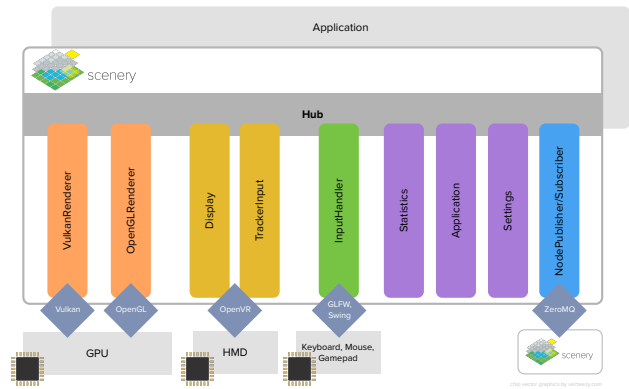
Application

scenery

Hub

VulkanRenderer

OpenGLRenderer

Display

TrackerInput

InputHandler

Statistics

Application

Settings

NodePublisher/Subscriber

Vulkan

OpenGL

OpenVR

GLFW, Swing

ZeroMQ

GPU

HMD

Keyboard, Mouse, Gamepad

scenery

chip vector graphics by vecteezy.com